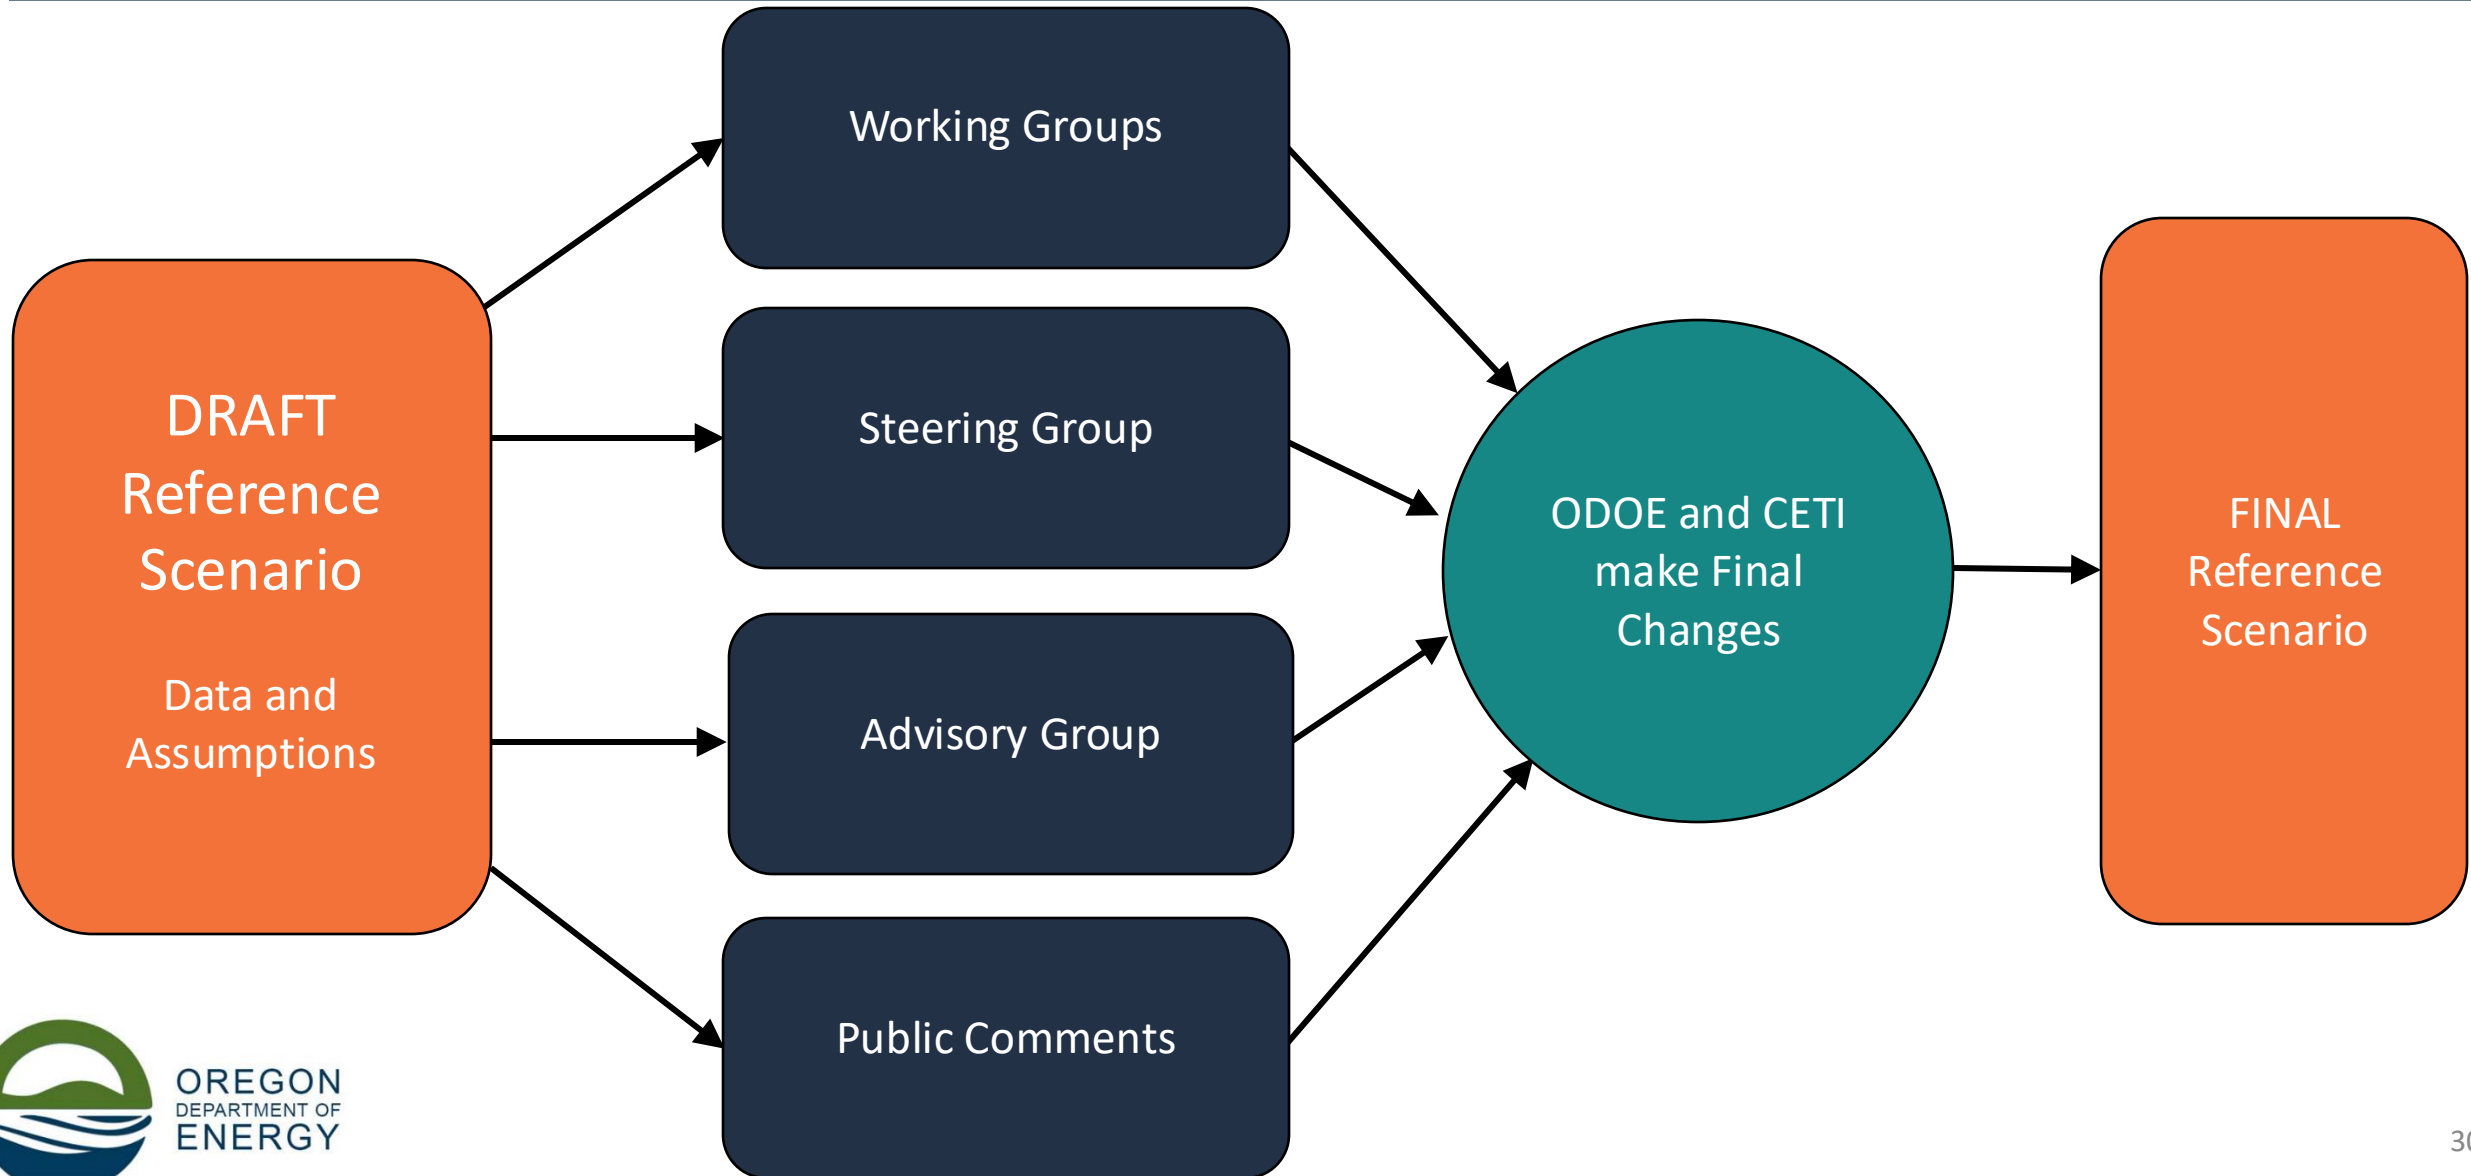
DRAFT Reference Scenario

Data and Assumptions

Working Groups

Steering Group

Advisory Group

Public Comments

ODOE and CETI make Final Changes

FINAL Reference Scenario

OREGON
DEPARTMENT OF
ENERGY

30